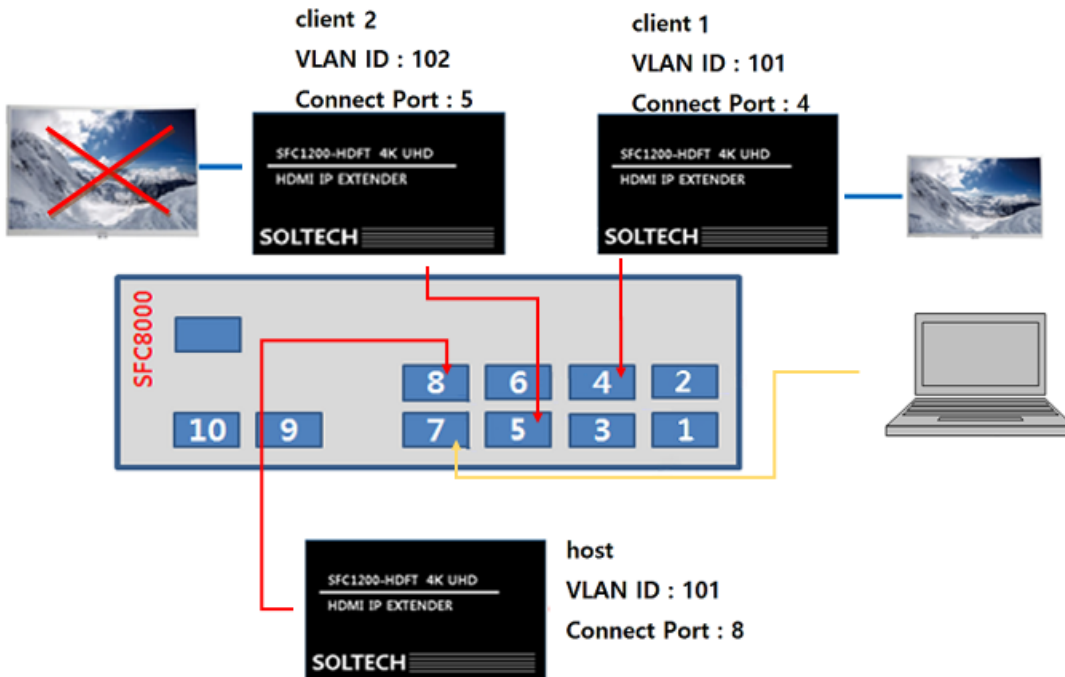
client 2
VLAN ID : 102
Connect Port : 5

client 1
VLAN ID : 101
Connect Port : 4

SFC1200-HDFT 4K UHD
HDMI IP EXTENDER
SOLTECH

SFC1200-HDFT 4K UHD
HDMI IP EXTENDER
SOLTECH

SFC8000

8 6 4 2
10 9 7 5 3 1

SFC1200-HDFT 4K UHD
HDMI IP EXTENDER
SOLTECH

host
VLAN ID : 101
Connect Port : 8